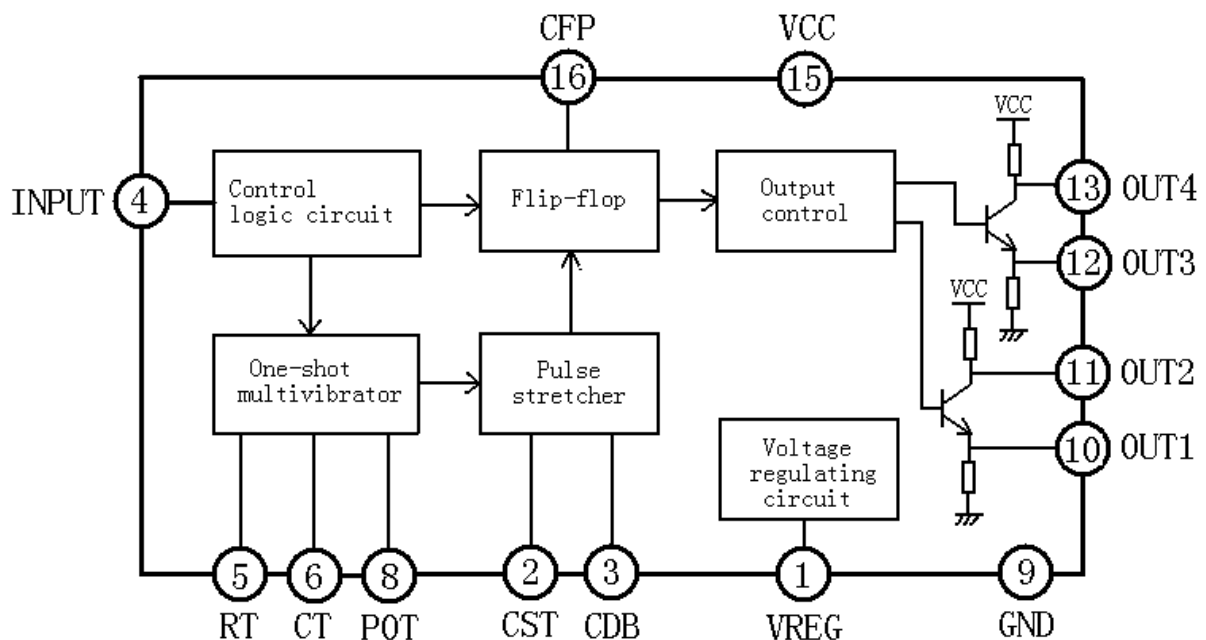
CFP
16
VCC
15
VCC
INPUT
4
Control logic circuit
Flip-flop
Output control
13
OUT4
12
OUT3
VCC
One-shot multivibrator
Pulse stretcher
11
OUT2
10
OUT1
Voltage regulating circuit
5
6
8
2
3
1
9
RT
CT
POT
CST
CDB
VREG
GND